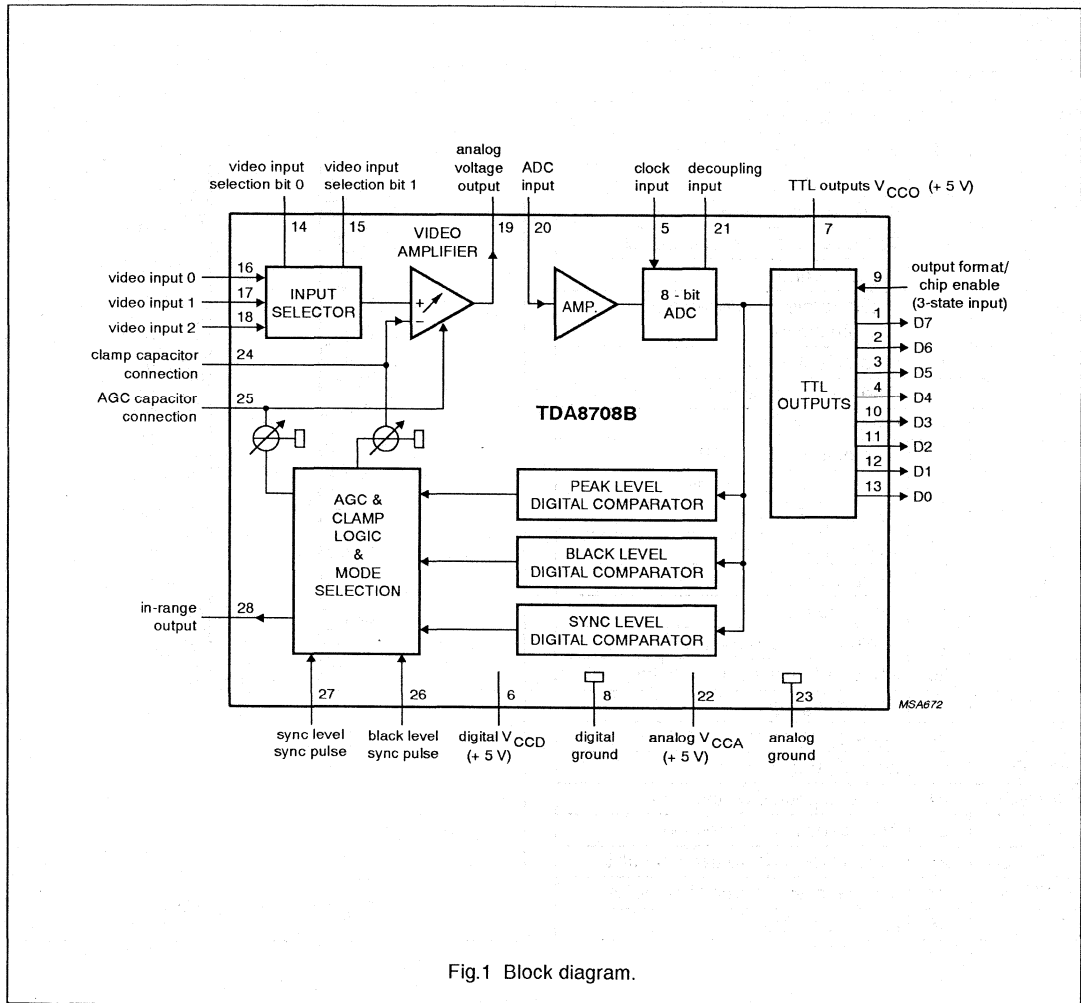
video input selection bit 0
14
video input selection bit 1
15
analog voltage output
19
ADC input
20
clock input
5
decoupling input
21
TTL outputs $V_{CCO}$ (+ 5 V)
7

VIDEO AMPLIFIER

video input 0
16
video input 1
17
video input 2
18
INPUT SELECTOR
+
−
AMP.
8 - bit ADC
9
output format/ chip enable (3-state input)
1
D7
2
D6
3
D5
4
D4
10
D3
11
D2
12
D1
13
D0
TTL OUTPUTS

clamp capacitor connection
24
AGC capacitor connection
25

TDA8708B

AGC & CLAMP LOGIC & MODE SELECTION

PEAK LEVEL DIGITAL COMPARATOR
BLACK LEVEL DIGITAL COMPARATOR
SYNC LEVEL DIGITAL COMPARATOR

in-range output
28

27
sync level sync pulse
26
black level sync pulse
6
digital $V_{CCD}$ (+ 5 V)
8
digital ground
22
analog $V_{CCA}$ (+ 5 V)
23
analog ground

MSA672

Fig.1 Block diagram.